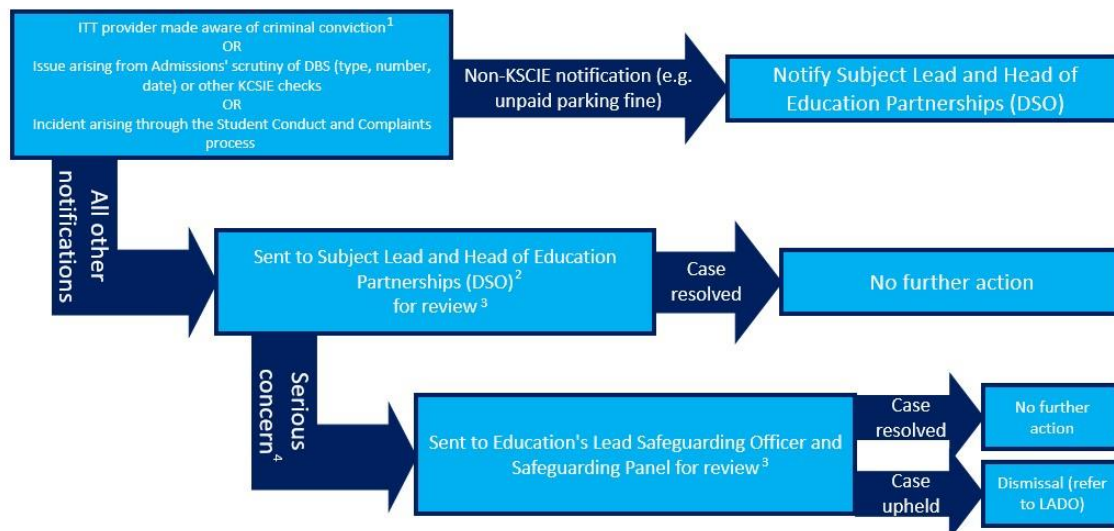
ITT provider made aware of criminal conviction$^1$
OR
Issue arising from Admissions' scrutiny of DBS (type, number, date) or other KCSIE checks
OR
Incident arising through the Student Conduct and Complaints process

Non-KSCIE notification (e.g. unpaid parking fine)

Notify Subject Lead and Head of Education Partnerships (DSO)

All other notifications

Sent to Subject Lead and Head of Education Partnerships (DSO)$^2$ for review$^3$

Case resolved

No further action

Serious concern$^4$

Sent to Education's Lead Safeguarding Officer and Safeguarding Panel for review$^3$

Case resolved

No further action

Case upheld

Dismissal (refer to LADO)